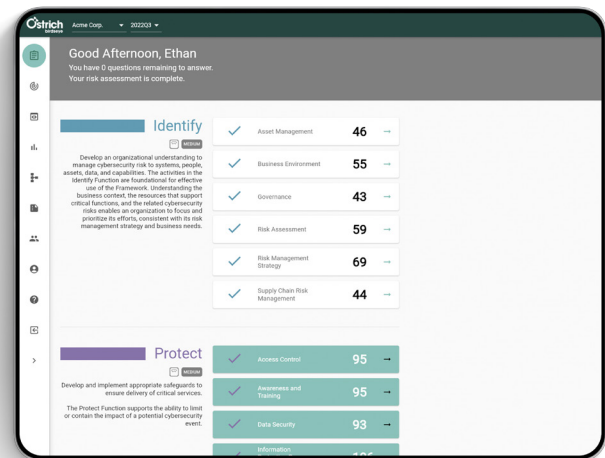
Ostrich birdseye Acme Corp. 2022Q3

Good Afternoon, Ethan
You have 0 questions remaining to answer.
Your risk assessment is complete.

Identify
MEDIUM

Develop an organizational understanding to manage cybersecurity risk to systems, people, assets, data, and capabilities. The activities in the Identify Function are foundational for effective use of the Framework. Understanding the business context, the resources that support critical functions, and the related cybersecurity risks enables an organization to focus and prioritize its efforts, consistent with its risk management strategy and business needs.

Asset Management 46 →
Business Environment 55 →
Governance 43 →
Risk Assessment 59 →
Risk Management Strategy 69 →
Supply Chain Risk Management 44 →

Protect
MEDIUM

Develop and implement appropriate safeguards to ensure delivery of critical services.

The Protect Function supports the ability to limit or contain the impact of a potential cybersecurity event.

Access Control 95 →
Awareness and Training 95 →
Data Security 93 →
Information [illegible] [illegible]